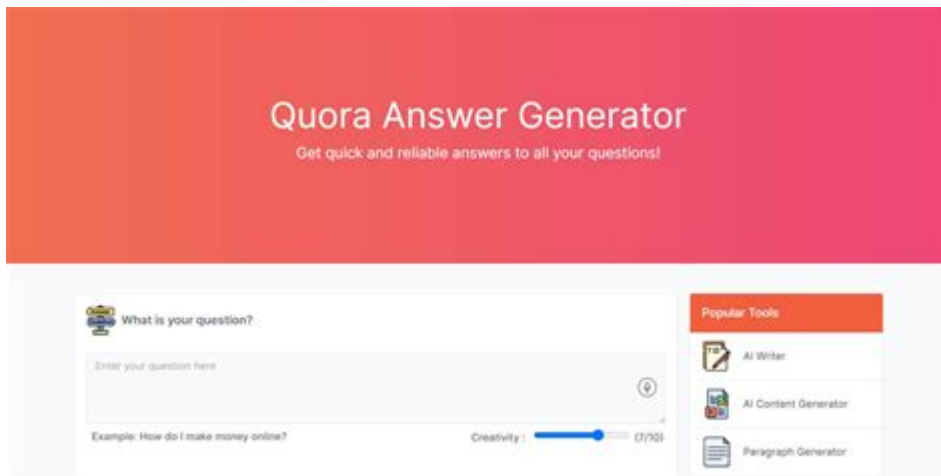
Quora Answer Generator

Get quick and reliable answers to all your questions!

What is your question?

Enter your question here

Example: How do I make money online?

Creativity : (7/10)

Popular Tools

AI Writer

AI Content Generator

Paragraph Generator